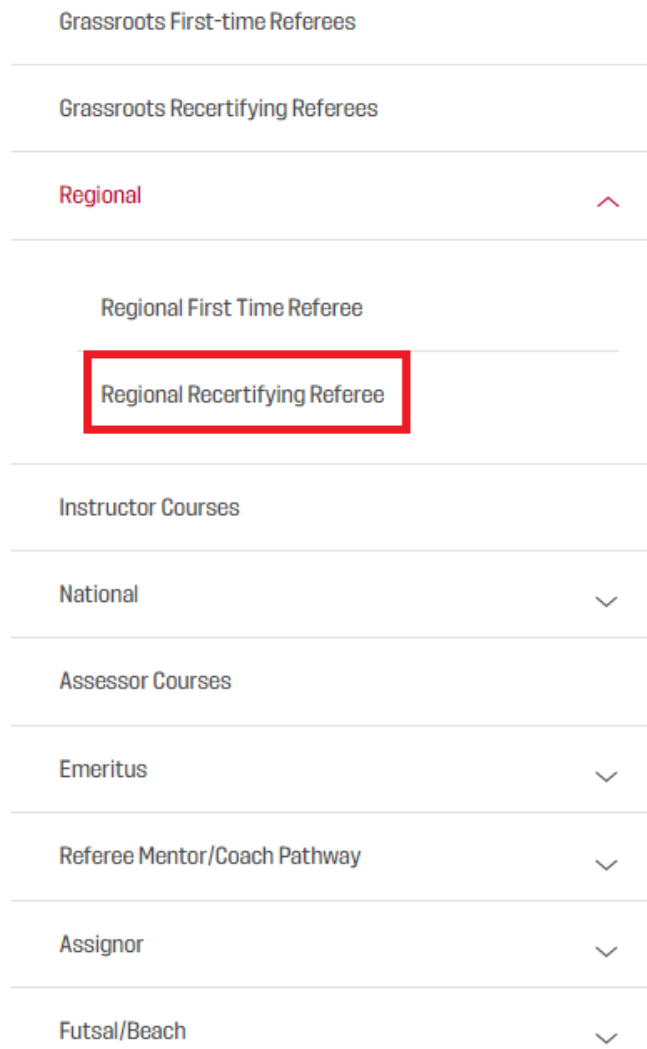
Grassroots First-time Referees

Grassroots Recertifying Referees

Regional

Regional First Time Referee

Regional Recertifying Referee

Instructor Courses

National

Assessor Courses

Emeritus

Referee Mentor/Coach Pathway

Assignor

Futsal/Beach